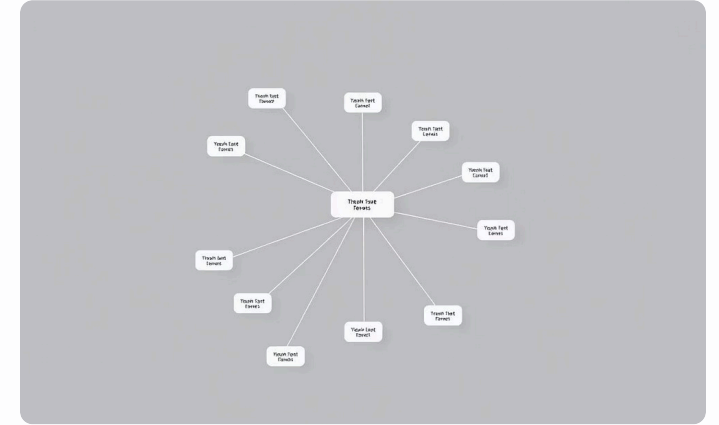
Treah Tent Tonnet

Treah Tent Tonnet

Treah Tent Tonnet

Treah Tent Tonnet

Treah Tent Tonnet

Treah Tuet Tonnes

Treah Tent Tonnet

Treah Tent Tonnet

Treah Tent Tonnes

Treah Tent Tonnet

Treah Tent Tonnet

Treah Tent Tonnes